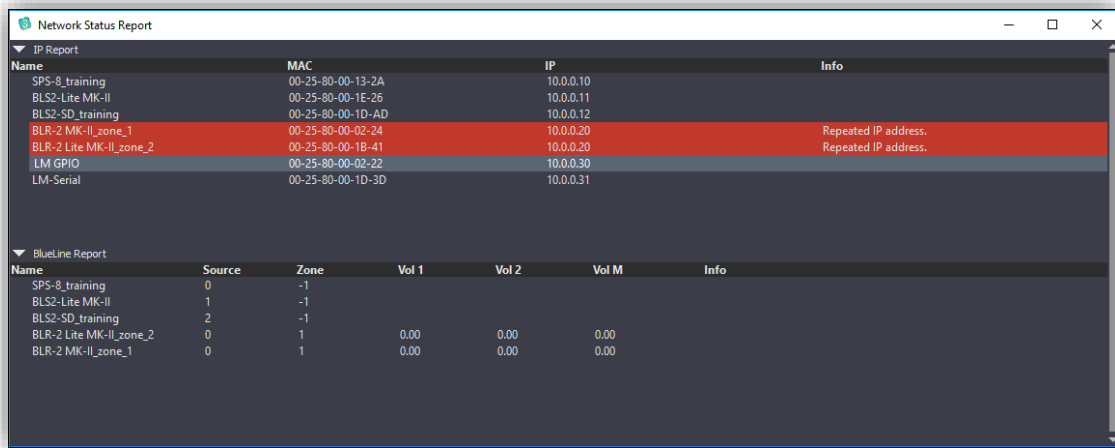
Network Status Report

IP Report

| Name | MAC | IP | Info |
|---|---|---|---|
| SPS-8_training | 00-25-80-00-13-2A | 10.0.0.10 | |
| BLS2-Lite MK-II | 00-25-80-00-1E-26 | 10.0.0.11 | |
| BLS2-SD_training | 00-25-80-00-1D-AD | 10.0.0.12 | |
| BLR-2 MK-II_zone_1 | 00-25-80-00-02-24 | 10.0.0.20 | Repeated IP address. |
| BLR-2 Lite MK-II_zone_2 | 00-25-80-00-1B-41 | 10.0.0.20 | Repeated IP address. |
| LM GPIO | 00-25-80-00-02-22 | 10.0.0.30 | |
| LM-Serial | 00-25-80-00-1D-3D | 10.0.0.31 | |

BlueLine Report

| Name | Source | Zone | Vol 1 | Vol 2 | Vol M | Info |
|---|---|---|---|---|---|---|
| SPS-8_training | 0 | -1 | | | | |
| BLS2-Lite MK-II | 1 | -1 | | | | |
| BLS2-SD_training | 2 | -1 | | | | |
| BLR-2 Lite MK-II_zone_2 | 0 | 1 | 0.00 | 0.00 | 0.00 | |
| BLR-2 MK-II_zone_1 | 0 | 1 | 0.00 | 0.00 | 0.00 | |